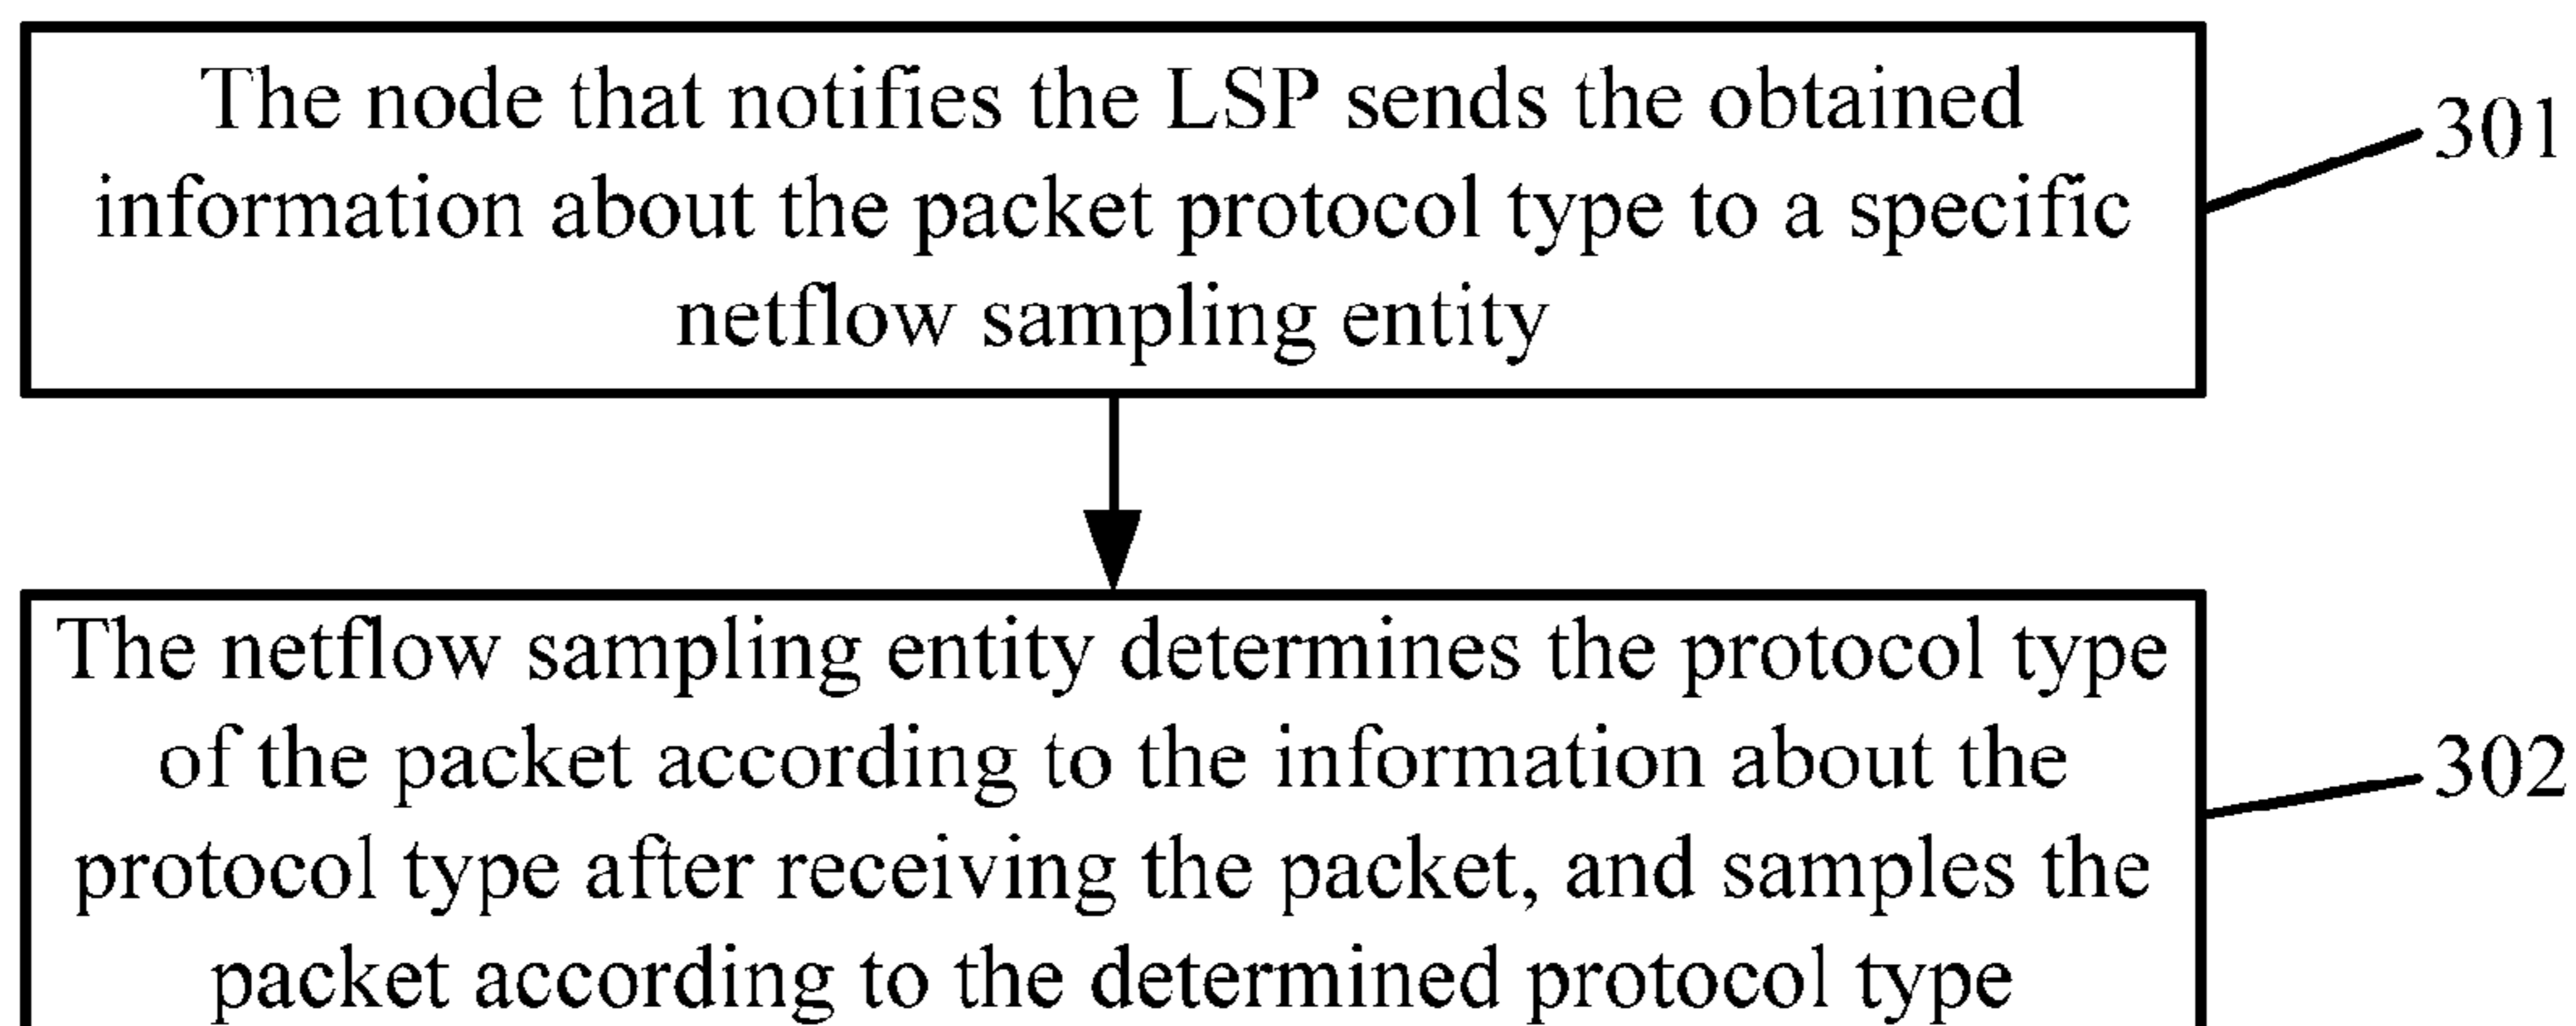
The node that notifies the LSP sends the obtained information about the packet protocol type to a specific netflow sampling entity

301

The netflow sampling entity determines the protocol type of the packet according to the information about the protocol type after receiving the packet, and samples the packet according to the determined protocol type

302